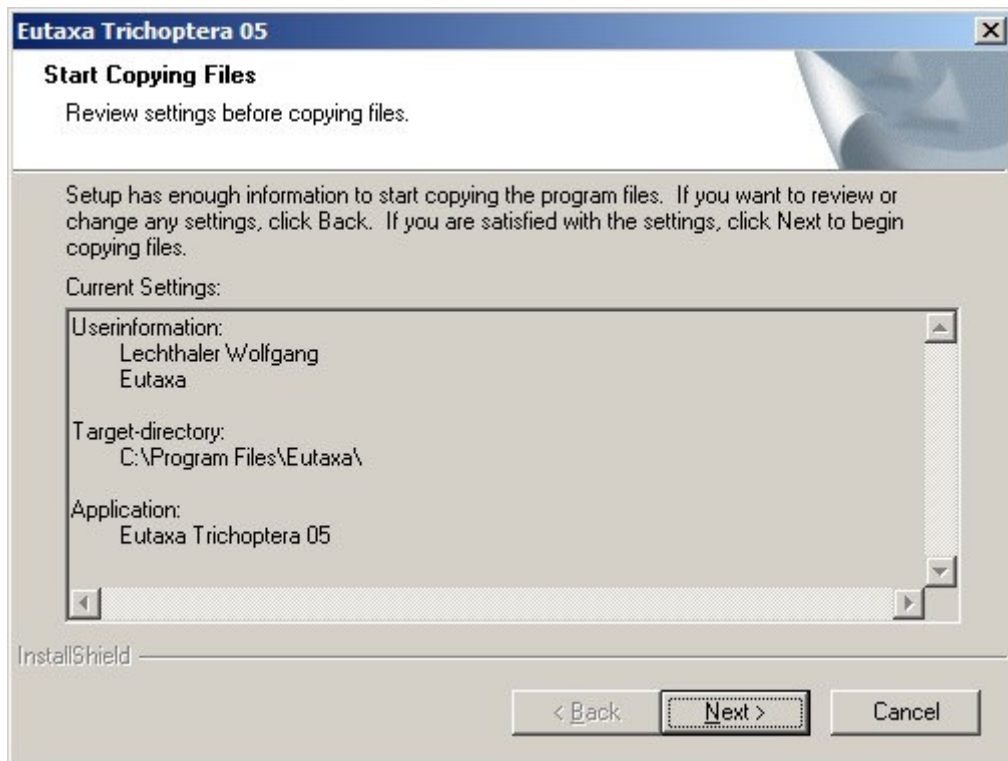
Eutaxa Trichoptera 05

Start Copying Files

Review settings before copying files.

Setup has enough information to start copying the program files. If you want to review or change any settings, click Back. If you are satisfied with the settings, click Next to begin copying files.

Current Settings:

Userinformation:
Lechthaler Wolfgang
Eutaxa

Target-directory:
C:\Program Files\Eutaxa\

Application:
Eutaxa Trichoptera 05

InstallShield

< Back

Next >

Cancel